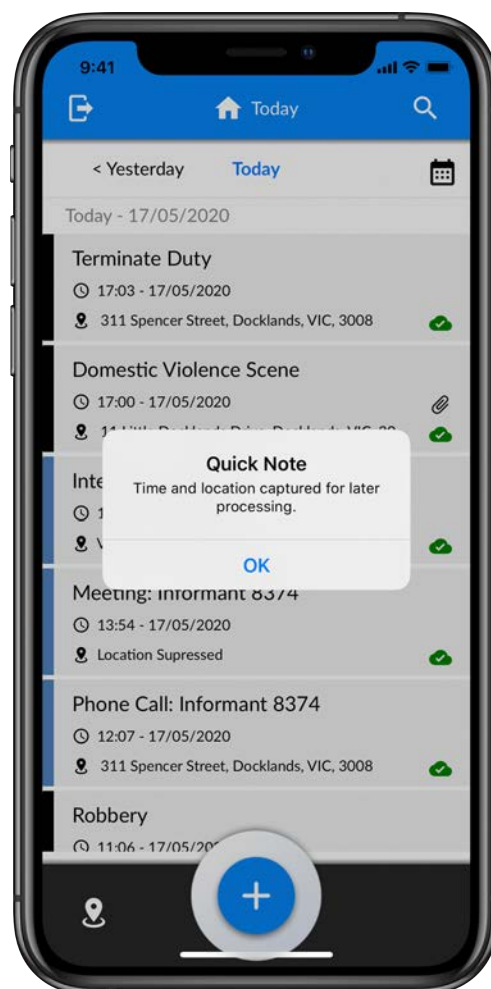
9:41

Today

< Yesterday Today

Today - 17/05/2020

Terminate Duty
17:03 - 17/05/2020
311 Spencer Street, Docklands, VIC, 3008

Domestic Violence Scene
17:00 - 17/05/2020
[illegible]

Inte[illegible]
1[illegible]
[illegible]

Quick Note
Time and location captured for later processing.
OK

Meeting: Informant 8374
13:54 - 17/05/2020
Location Supressed

Phone Call: Informant 8374
12:07 - 17/05/2020
311 Spencer Street, Docklands, VIC, 3008

Robbery
11:06 - 17/05/20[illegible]

+